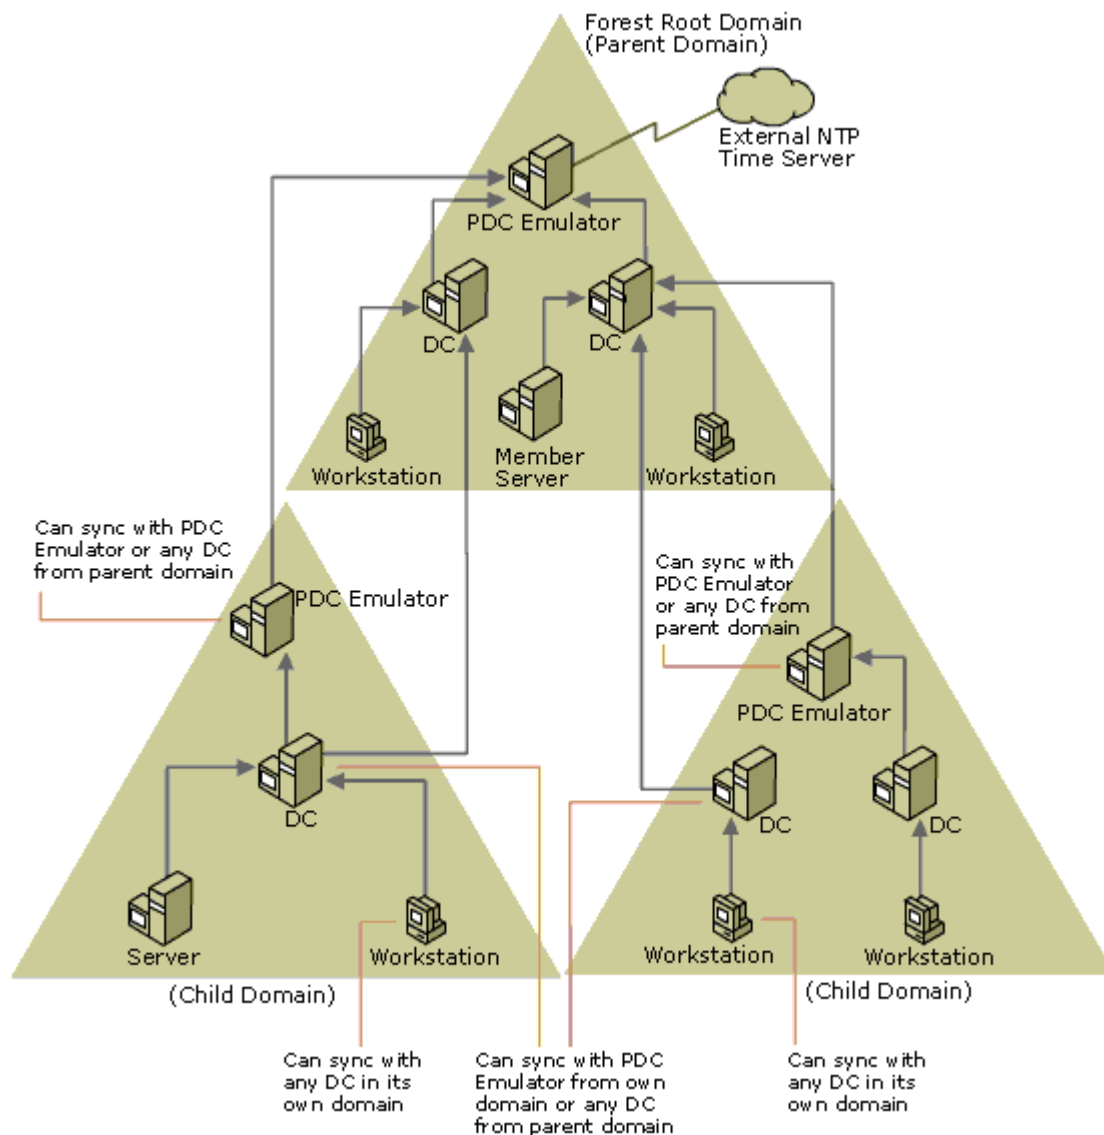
Forest Root Domain
(Parent Domain)

External NTP
Time Server

PDC Emulator

DC

DC

Workstation

Member
Server

Workstation

Can sync with PDC
Emulator or any DC
from parent domain

PDC Emulator

Can sync with
PDC Emulator
or any DC from
parent domain

PDC Emulator

DC

DC

DC

Server

Workstation

Workstation

Workstation

(Child Domain)

(Child Domain)

Can sync with
any DC in its
own domain

Can sync with PDC
Emulator from own
domain or any DC
from parent domain

Can sync with
any DC in its
own domain